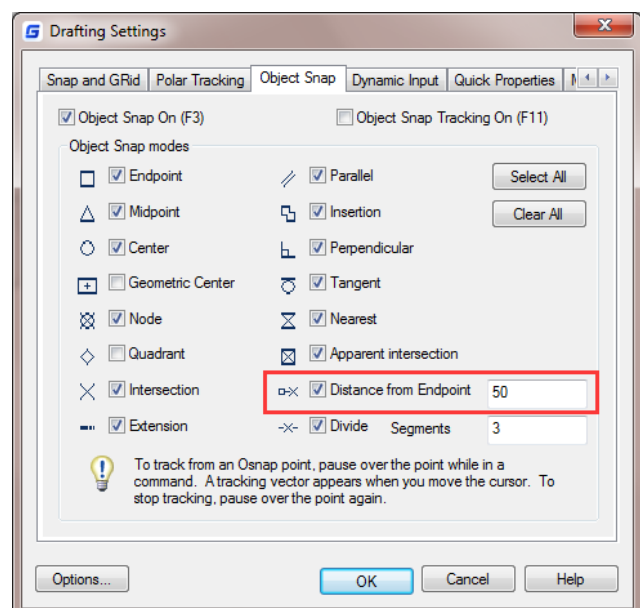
Drafting Settings

Snap and GRid | Polar Tracking | Object Snap | Dynamic Input | Quick Properties | M

Object Snap On (F3)
Object Snap Tracking On (F11)

Object Snap modes

Endpoint
Midpoint
Center
Geometric Center
Node
Quadrant
Intersection
Extension

Parallel
Insertion
Perpendicular
Tangent
Nearest
Apparent intersection
Distance from Endpoint 50
Divide Segments 3

Select All
Clear All

To track from an Osnap point, pause over the point while in a command. A tracking vector appears when you move the cursor. To stop tracking, pause over the point again.

Options...
OK
Cancel
Help